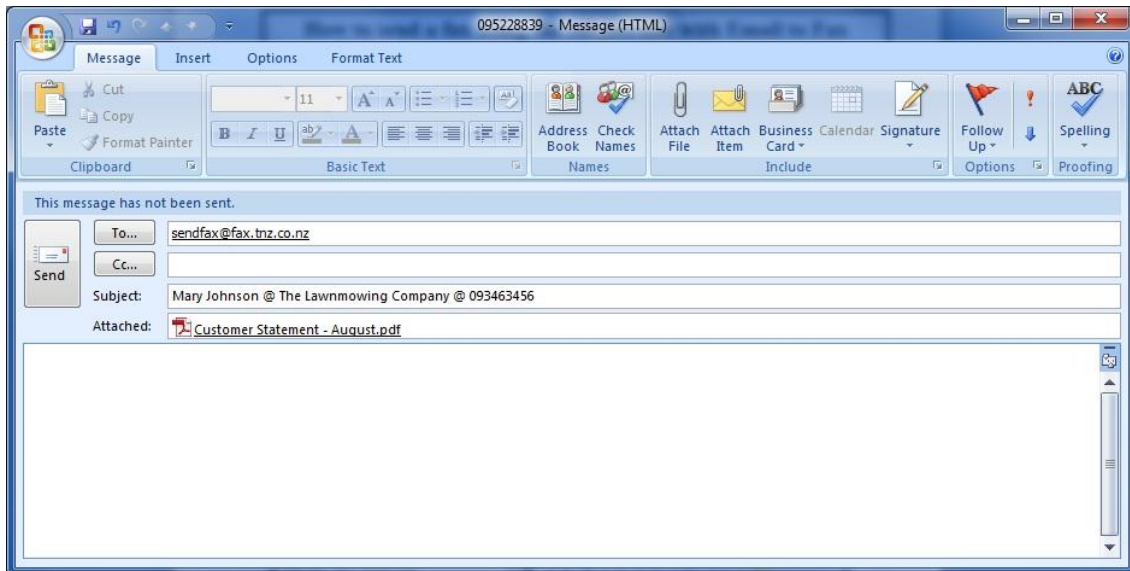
095228839 - Message (HTML)

Message Insert Options Format Text

Paste
Cut
Copy
Format Painter
Clipboard

11
Basic Text

Address Book
Check Names
Names

Attach File
Attach Item
Business Card
Calendar
Signature
Include

Follow Up
Options

ABC
Spelling
Proofing

This message has not been sent.

Send
To...
sendfax@fax.tnz.co.nz
Cc...
Subject: Mary Johnson @ The Lawnmowing Company @ 093463456
Attached: Customer Statement - August.pdf